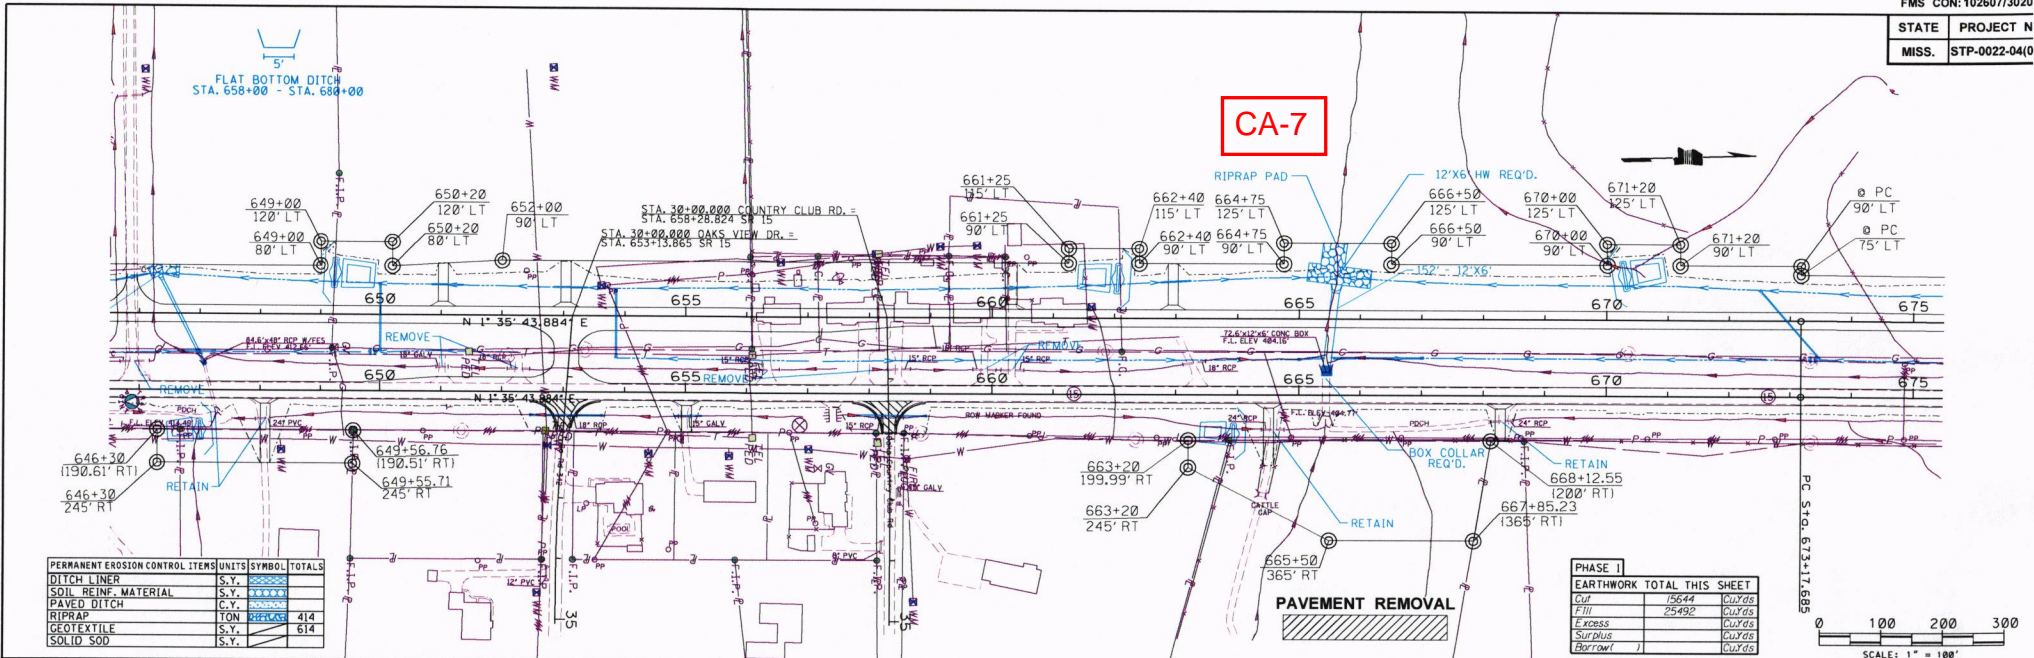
FMS CON: 102607/3020

| STATE | PROJECT N |
|---|---|
| MISS. | STP-0022-04(0 |

5'
FLAT BOTTOM DITCH
STA. 658+00 - STA. 680+00

CA-7

RIPRAP PAD
12'X6' HW REQ'D.

649+00
120' LT
649+00
80' LT
650+20
120' LT
650+20
80' LT
652+00
90' LT
STA. 30+00.000 COUNTRY CLUB RD. =
STA. 658+28.824 SR 15
STA. 30+00.000 OAKS VIEW DR. =
STA. 653+13.865 SR 15
661+25
115' LT
661+25
90' LT
662+40
115' LT
662+40
90' LT
664+75
125' LT
664+75
90' LT
666+50
125' LT
666+50
90' LT
670+00
125' LT
670+00
90' LT
671+20
125' LT
671+20
90' LT
PC
90' LT
PC
75' LT
152' - 12'X6'

650
655
660
665
670
675

N 1° 35' 43.884" E
REMOVE
REMOVE
REMOVE
72.6'x12'x6' CONC BOX
F.L. ELEV 404.16
650
655
660
665
670
675
N 1° 35' 43.884" E
REMOVE
BOX COLLAR
REQ'D.
RETAIN
668+12.55
(200' RT)
667+85.23
(365' RT)
RETAIN
646+30
(190.61' RT)
646+30
245' RT
RETAIN
649+56.76
(190.51' RT)
649+55.71
245' RT
663+20
199.99' RT
663+20
245' RT
665+50
365' RT
PC Sta. 673+17.685

| PERMANENT EROSION CONTROL ITEMS | UNITS | SYMBOL | TOTALS |
|---|---|---|---|
| DITCH LINER | S.Y. | | |
| SOIL REINF. MATERIAL | S.Y. | | |
| PAVED DITCH | C.Y. | | |
| RIPRAP | TON | | 414 |
| GEOTEXTILE | S.Y. | | 614 |
| SOLID SOD | S.Y. | | |

PAVEMENT REMOVAL

PHASE I

| EARTHWORK TOTAL THIS SHEET | | |
|---|---|---|
| Cut | 15644 | Cu.Yds |
| Fill | 25492 | Cu.Yds |
| Excess | | Cu.Yds |
| Surplus | | Cu.Yds |
| Borrow( ) | | Cu.Yds |

0 100 200 300
SCALE: 1" = 100'